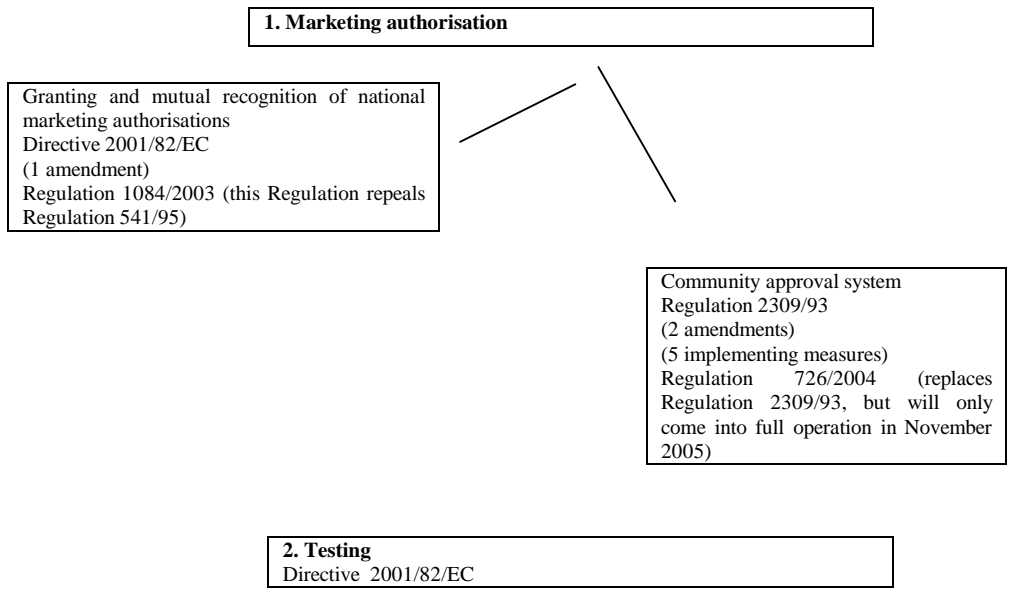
**1. Marketing authorisation**

Granting and mutual recognition of national marketing authorisations
Directive 2001/82/EC
(1 amendment)
Regulation 1084/2003 (this Regulation repeals Regulation 541/95)

Community approval system
Regulation 2309/93
(2 amendments)
(5 implementing measures)
Regulation 726/2004 (replaces Regulation 2309/93, but will only come into full operation in November 2005)

**2. Testing**
Directive 2001/82/EC